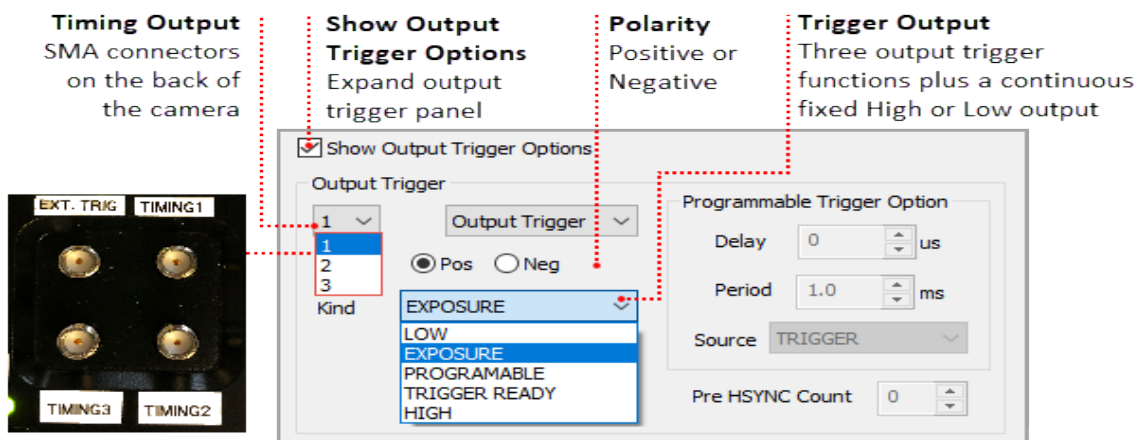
Timing Output
SMA connectors on the back of the camera

Show Output Trigger Options
Expand output trigger panel

Polarity
Positive or Negative

Trigger Output
Three output trigger functions plus a continuous fixed High or Low output

EXT. TRIG
TIMING1
TIMING3
TIMING2

Show Output Trigger Options
Output Trigger
1
1
2
3
Output Trigger
Pos
Neg
Kind
EXPOSURE
LOW
EXPOSURE
PROGRAMABLE
TRIGGER READY
HIGH

Programmable Trigger Option
Delay
0
us
Period
1.0
ms
Source
TRIGGER
Pre HSYNC Count
0